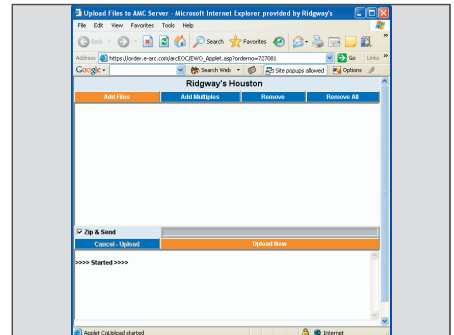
Upload Files to AMC Server - Microsoft Internet Explorer provided by Ridgway's

File Edit View Favorites Tools Help

Back Search Favorites

Address https://order.e-arc.com/arcEOC/EWO_Applet.asp?orderno=727081 Go Links

Google Search Web Site popups allowed Options

Ridgway's Houston

Add Files Add Multiples Remove Remove All

Zip & Send

Cancel - Upload Upload Now

>>>> Started >>>>

Applet CsUpload started Internet